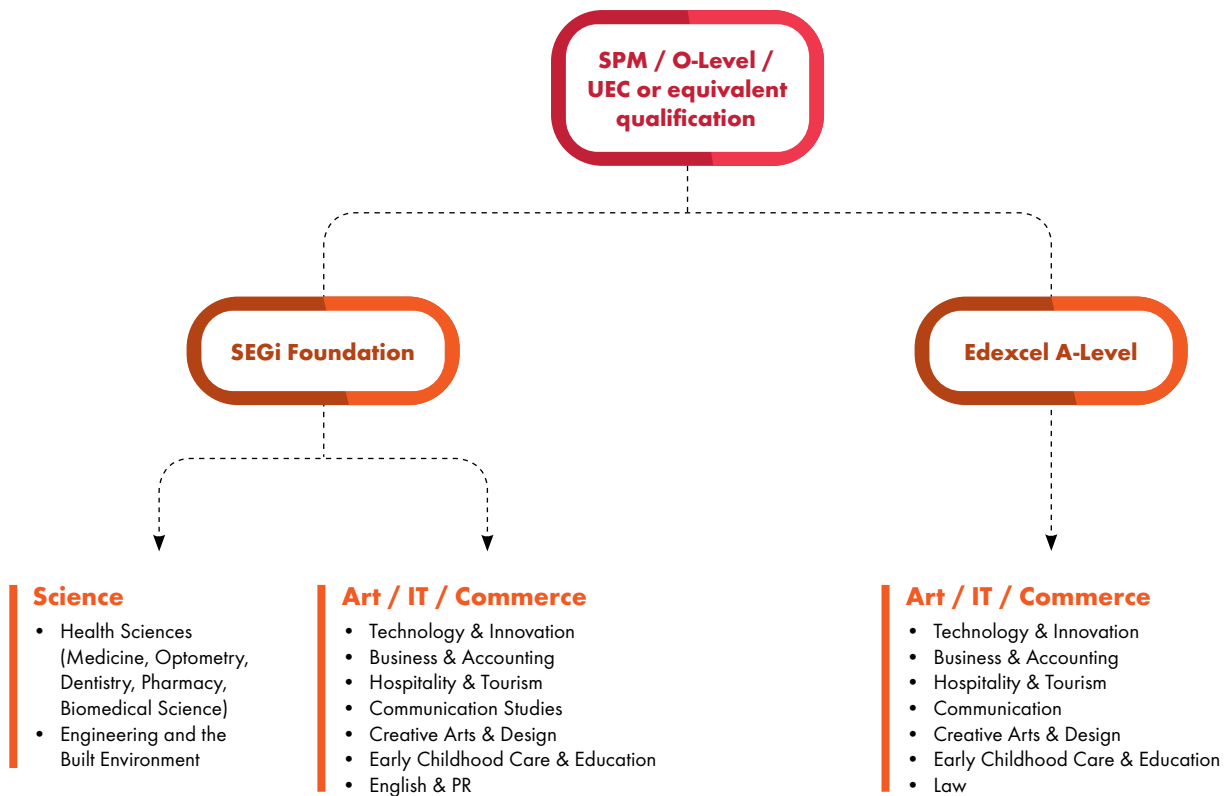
SPM / O-Level / UEC or equivalent qualification

SEGi Foundation

Edexcel A-Level

Science
- Health Sciences (Medicine, Optometry, Dentistry, Pharmacy, Biomedical Science)
- Engineering and the Built Environment

Art / IT / Commerce
- Technology & Innovation
- Business & Accounting
- Hospitality & Tourism
- Communication Studies
- Creative Arts & Design
- Early Childhood Care & Education
- English & PR

Art / IT / Commerce
- Technology & Innovation
- Business & Accounting
- Hospitality & Tourism
- Communication
- Creative Arts & Design
- Early Childhood Care & Education
- Law